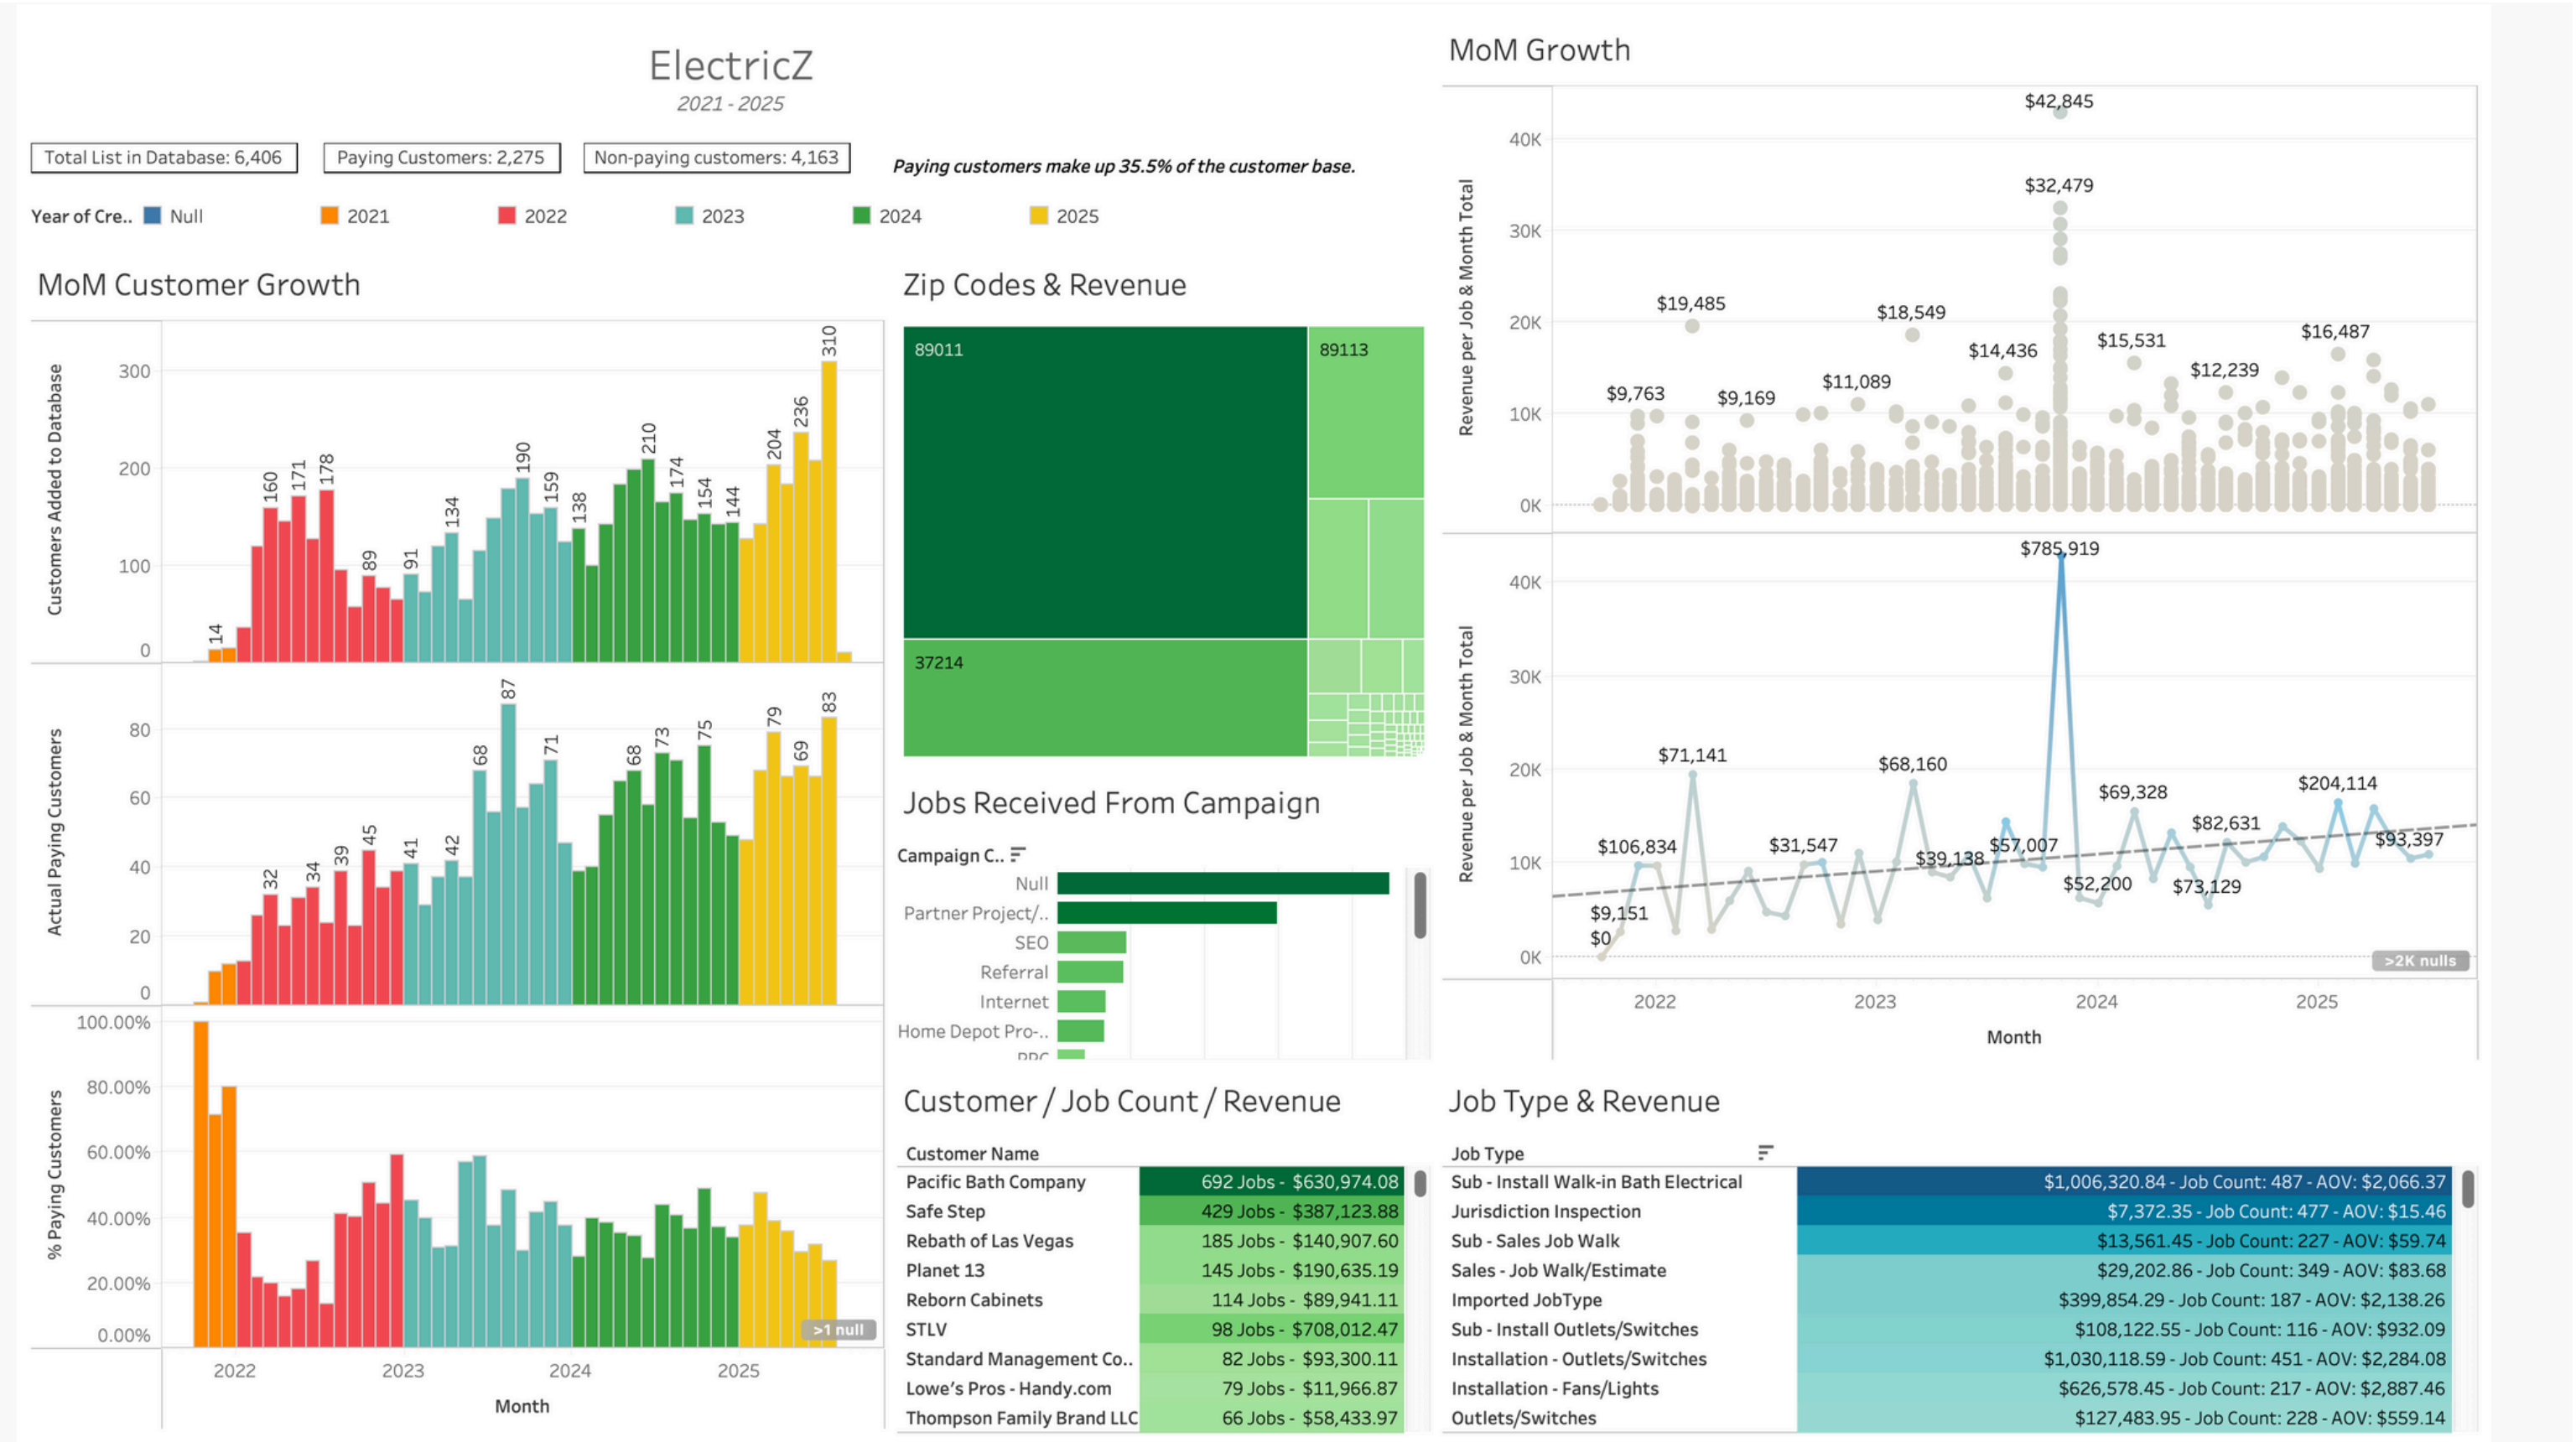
ElectricZ
2021 - 2025

Total List in Database: 6,406
Paying Customers: 2,275
Non-paying customers: 4,163
Paying customers make up 35.5% of the customer base.

Year of Cre.. Null 2021 2022 2023 2024 2025

MoM Customer Growth

Customers Added to Database
300
200
100
0
14 160 171 178 89 91 134 190 159 138 210 174 154 144 204 236 310

Actual Paying Customers
80
60
40
20
0
32 34 39 45 41 42 68 87 71 68 73 75 79 69 83

% Paying Customers
100.00%
80.00%
60.00%
40.00%
20.00%
0.00%
>1 null
2022 2023 2024 2025
Month

Zip Codes & Revenue
89011
89113
37214

Jobs Received From Campaign
Campaign C..
Null
Partner Project/..
SEO
Referral
Internet
Home Depot Pro-..
PPC

Customer / Job Count / Revenue
| Customer Name | |
|---|---|
| Pacific Bath Company | 692 Jobs - $630,974.08 |
| Safe Step | 429 Jobs - $387,123.88 |
| Rebath of Las Vegas | 185 Jobs - $140,907.60 |
| Planet 13 | 145 Jobs - $190,635.19 |
| Reborn Cabinets | 114 Jobs - $89,941.11 |
| STLV | 98 Jobs - $708,012.47 |
| Standard Management Co.. | 82 Jobs - $93,300.11 |
| Lowe's Pros - Handy.com | 79 Jobs - $11,966.87 |
| Thompson Family Brand LLC | 66 Jobs - $58,433.97 |

MoM Growth
Revenue per Job & Month Total
40K
30K
20K
10K
0K
$42,845 $32,479 $19,485 $18,549 $14,436 $15,531 $16,487 $12,239 $9,763 $9,169 $11,089

Revenue per Job & Month Total
40K
30K
20K
10K
0K
$785,919 $71,141 $68,160 $69,328 $204,114 $82,631 $93,397 $106,834 $31,547 $39,138 $57,007 $52,200 $73,129 $9,151 $0
>2K nulls
2022 2023 2024 2025
Month

Job Type & Revenue
| Job Type | |
|---|---|
| Sub - Install Walk-in Bath Electrical | $1,006,320.84 - Job Count: 487 - AOV: $2,066.37 |
| Jurisdiction Inspection | $7,372.35 - Job Count: 477 - AOV: $15.46 |
| Sub - Sales Job Walk | $13,561.45 - Job Count: 227 - AOV: $59.74 |
| Sales - Job Walk/Estimate | $29,202.86 - Job Count: 349 - AOV: $83.68 |
| Imported JobType | $399,854.29 - Job Count: 187 - AOV: $2,138.26 |
| Sub - Install Outlets/Switches | $108,122.55 - Job Count: 116 - AOV: $932.09 |
| Installation - Outlets/Switches | $1,030,118.59 - Job Count: 451 - AOV: $2,284.08 |
| Installation - Fans/Lights | $626,578.45 - Job Count: 217 - AOV: $2,887.46 |
| Outlets/Switches | $127,483.95 - Job Count: 228 - AOV: $559.14 |